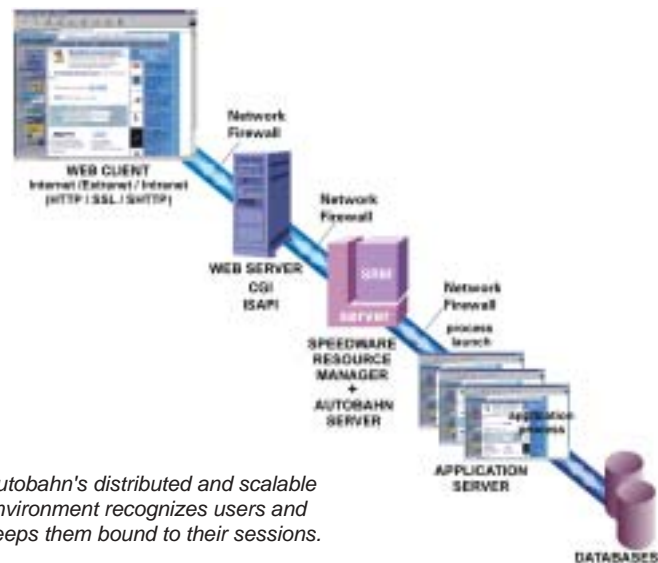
Network Firewall

WEB CLIENT
Internet / Extranet / Intranet
(HTTP / SSL / SHTTP)

Network Firewall

WEB SERVER
CGI
ISAPI

SRM

server

Network Firewall

process launch

SPEEDWARE RESOURCE MANAGER
+
AUTOBAHN SERVER

application process

APPLICATION SERVER

DATABASES

utobahn's distributed and scalable nvironment recognizes users and eeps them bound to their sessions.